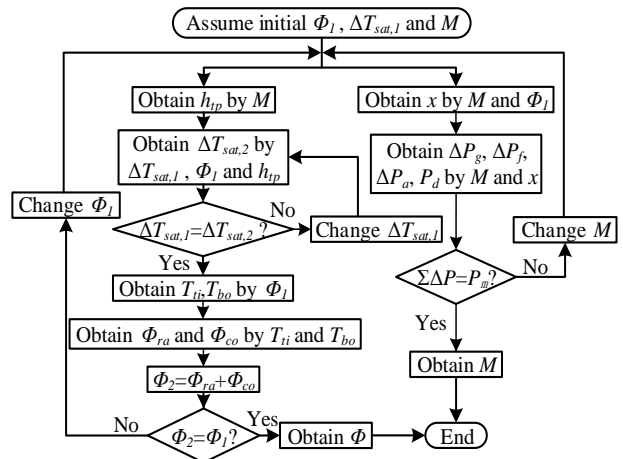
Assume initial $\Phi_1$, $\Delta T_{sat,1}$ and $M$

Obtain $h_{tp}$ by $M$

Obtain $\Delta T_{sat,2}$ by $\Delta T_{sat,1}$ , $\Phi_1$ and $h_{tp}$

Change $\Phi_1$

$\Delta T_{sat,1}$=$\Delta T_{sat,2}$ ?

No

Change $\Delta T_{sat,1}$

Yes

Obtain $T_{ti}$,$T_{bo}$ by $\Phi_1$

Obtain $\Phi_{ra}$ and $\Phi_{co}$ by $T_{ti}$ and $T_{bo}$

$\Phi_2$=$\Phi_{ra}$+$\Phi_{co}$

No

$\Phi_2$=$\Phi_1$?

Yes

Obtain $\Phi$

End

Obtain $x$ by $M$ and $\Phi_1$

Obtain $\Delta P_g$, $\Delta P_f$, $\Delta P_a$, $P_d$ by $M$ and $x$

Change $M$

$\Sigma\Delta P$=$P_m$?

No

Yes

Obtain $M$